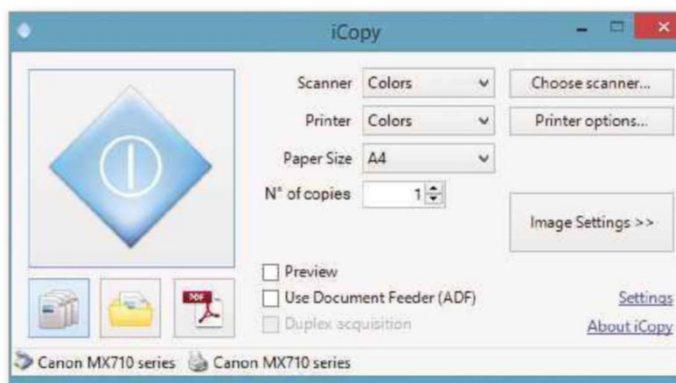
iCopy

Scanner Colors
Printer Colors
Paper Size A4
N° of copies 1

Choose scanner...
Printer options...

Image Settings >>

Preview
Use Document Feeder (ADF)
Duplex acquisition

Settings
About iCopy

Canon MX710 series Canon MX710 series